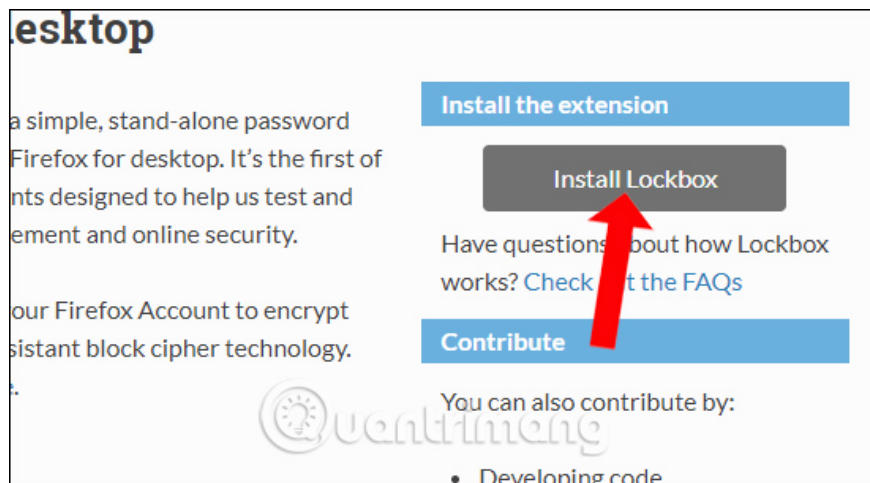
esktop

a simple, stand-alone password Firefox for desktop. It's the first of nts designed to help us test and ement and online security.

our Firefox Account to encrypt sistant block cipher technology. e.

Install the extension

Install Lockbox

Have questions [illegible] about how Lockbox works? Check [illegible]t the FAQs

Contribute

You can also contribute by:

• Developing code

uantrimang